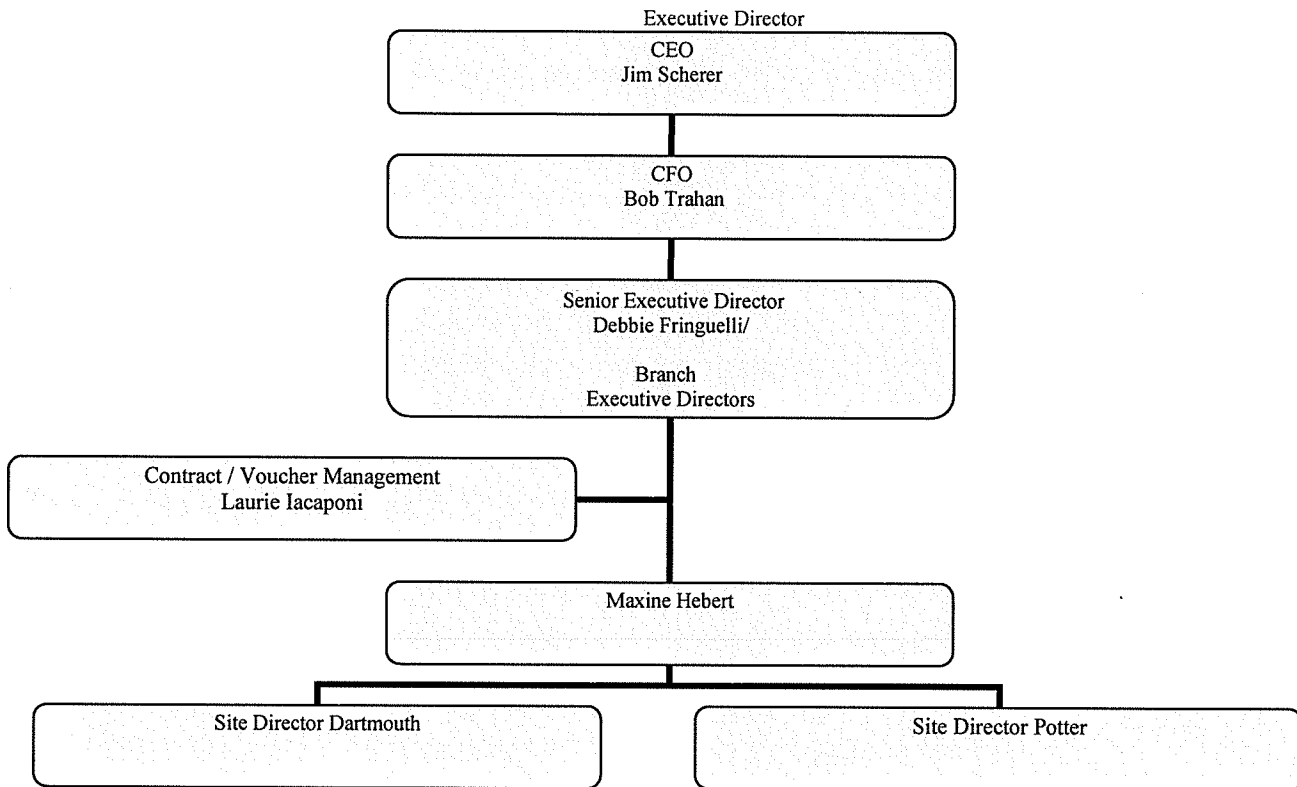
Executive Director

CEO
Jim Scherer

CFO
Bob Trahan

Senior Executive Director
Debbie Fringuelli/

Branch
Executive Directors

Contract / Voucher Management
Laurie Iacaponi

Maxine Hebert

Site Director Dartmouth

Site Director Potter